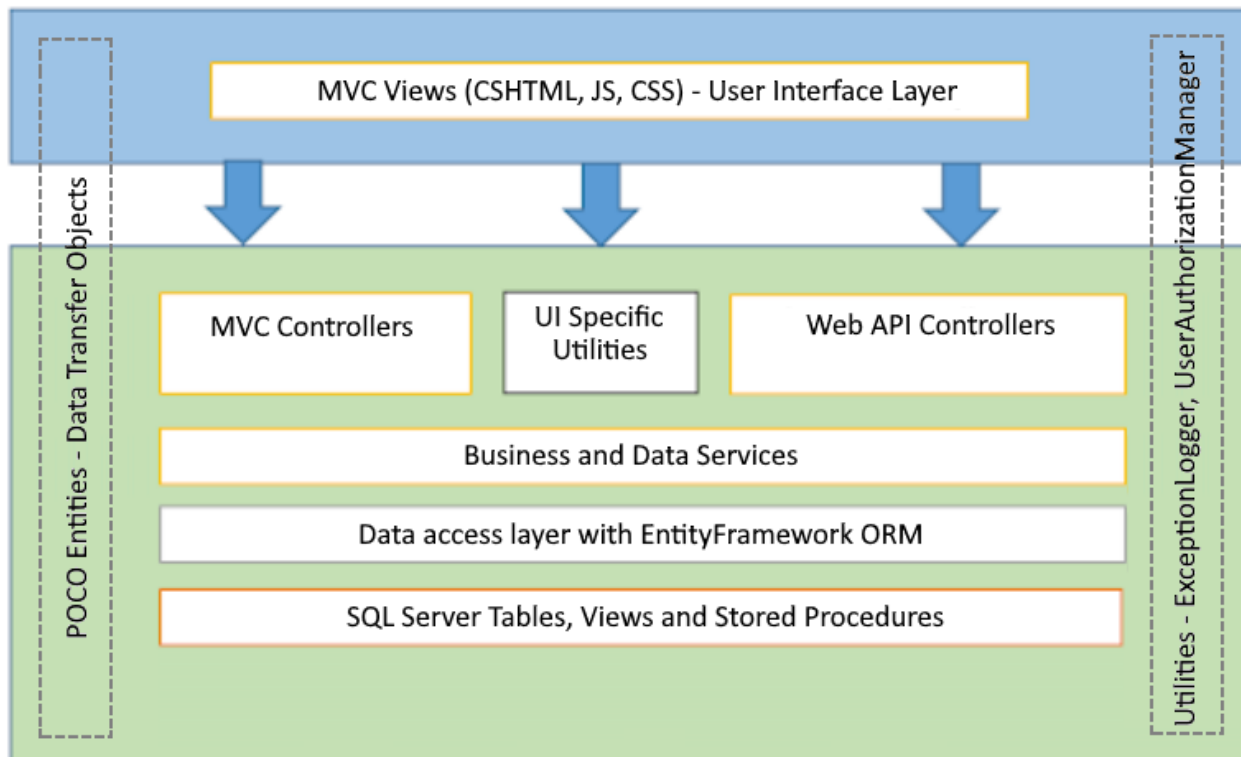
POCO Entities - Data Transfer Objects

MVC Views (CSHTML, JS, CSS) - User Interface Layer

Utilities - ExceptionLogger, UserAuthorizationManager

MVC Controllers

UI Specific Utilities

Web API Controllers

Business and Data Services

Data access layer with EntityFramework ORM

SQL Server Tables, Views and Stored Procedures